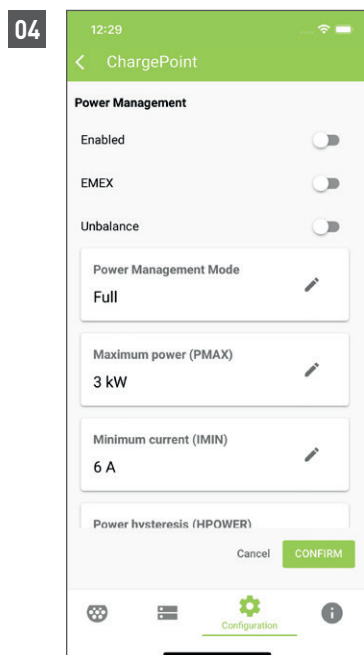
04

12:29

ChargePoint

Power Management

Enabled

EMEX

Unbalance

Power Management Mode
Full

Maximum power (PMAX)
3 kW

Minimum current (IMIN)
6 A

Power hysteresis (HPOWER)

Cancel CONFIRM

Configuration